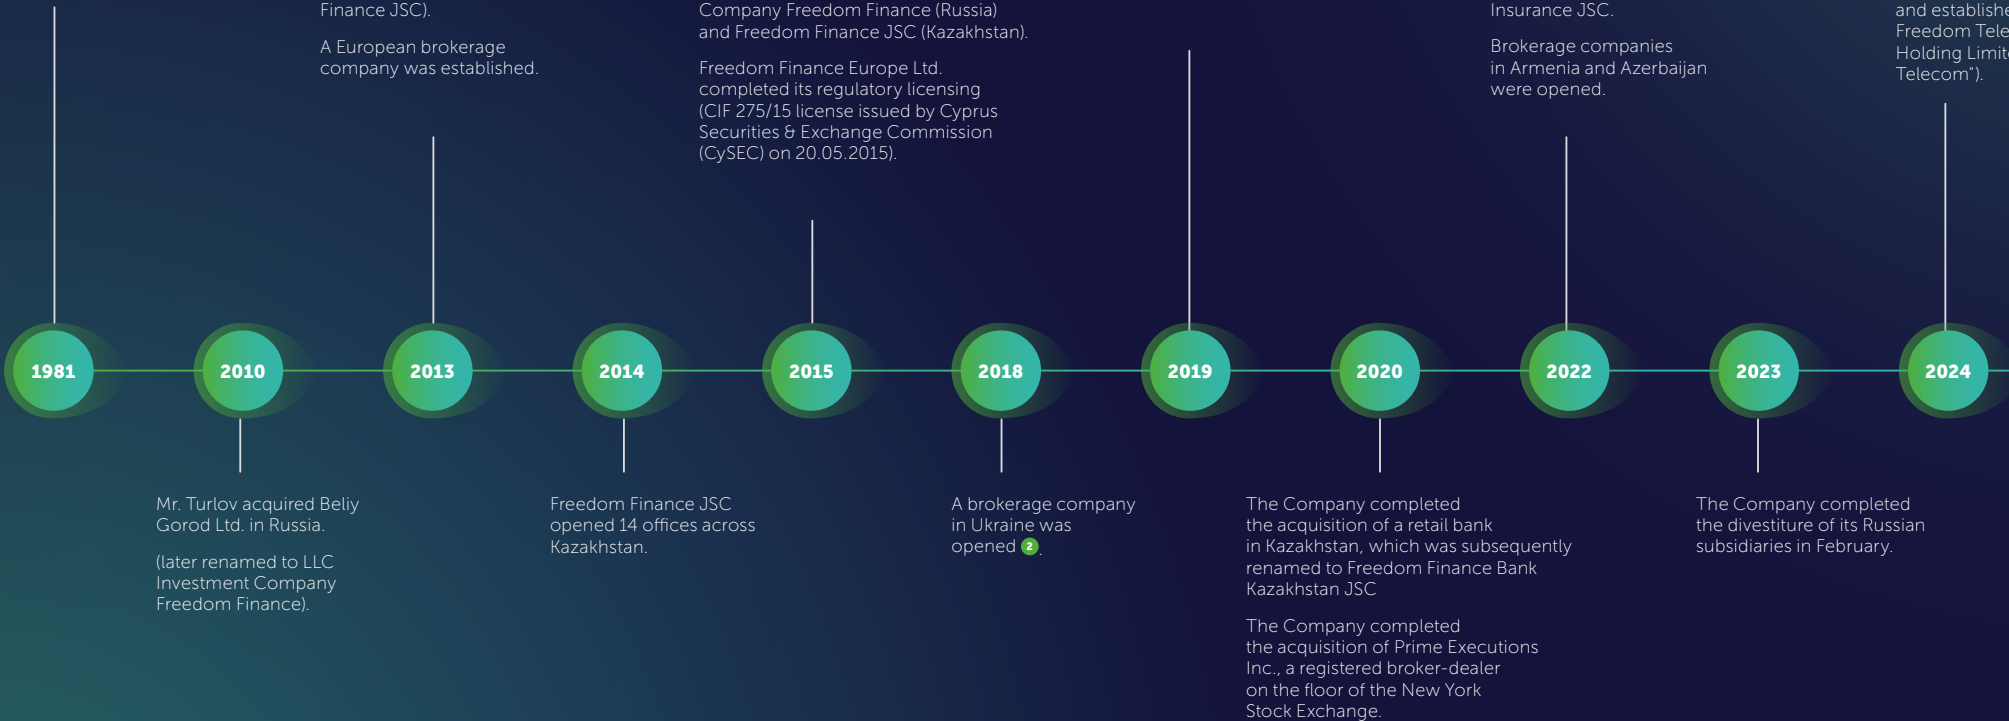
Finance JSC).

A European brokerage company was established.

Company Freedom Finance (Russia) and Freedom Finance JSC (Kazakhstan).

Freedom Finance Europe Ltd. completed its regulatory licensing (CIF 275/15 license issued by Cyprus Securities & Exchange Commission (CySEC) on 20.05.2015).

Insurance JSC.

Brokerage companies in Armenia and Azerbaijan were opened.

and establishe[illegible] Freedom Tele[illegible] Holding Limit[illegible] Telecom").

1981

2010

2013

2014

2015

2018

2019

2020

2022

2023

2024

Mr. Turlov acquired Beliy Gorod Ltd. in Russia.

(later renamed to LLC Investment Company Freedom Finance).

Freedom Finance JSC opened 14 offices across Kazakhstan.

A brokerage company in Ukraine was opened 2.

The Company completed the acquisition of a retail bank in Kazakhstan, which was subsequently renamed to Freedom Finance Bank Kazakhstan JSC

The Company completed the acquisition of Prime Executions Inc., a registered broker-dealer on the floor of the New York Stock Exchange.

The Company completed the divestiture of its Russian subsidiaries in February.